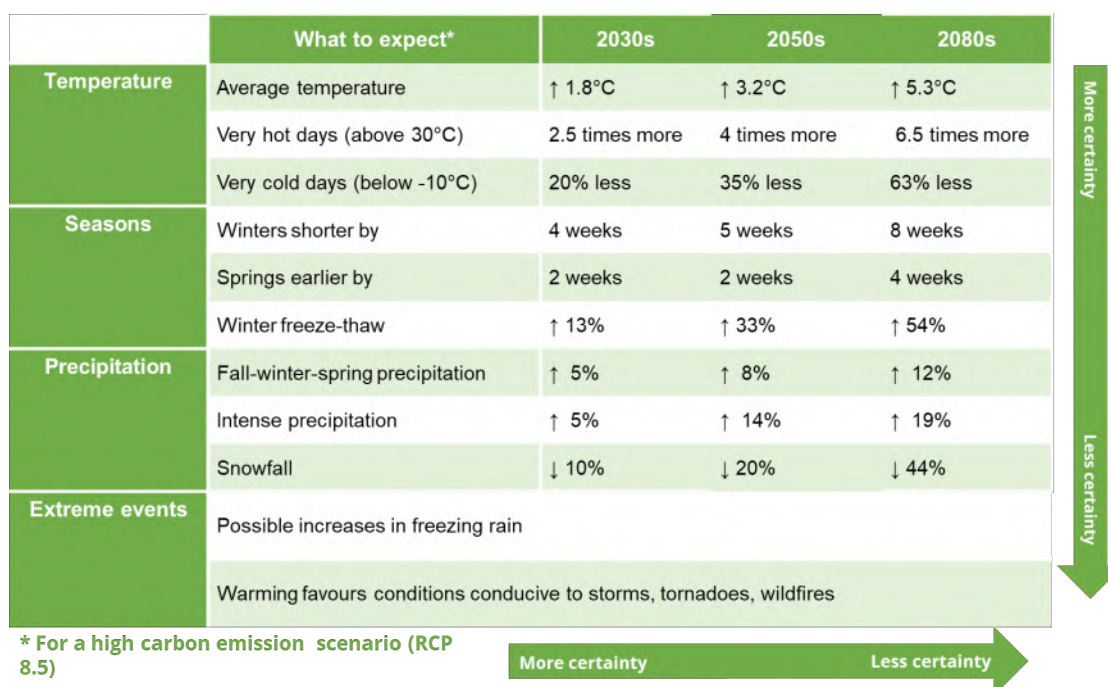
| | What to expect* | 2030s | 2050s | 2080s |
|---|---|---|---|---|
| Temperature | Average temperature | ↑ 1.8°C | ↑ 3.2°C | ↑ 5.3°C |
| | Very hot days (above 30°C) | 2.5 times more | 4 times more | 6.5 times more |
| | Very cold days (below -10°C) | 20% less | 35% less | 63% less |
| Seasons | Winters shorter by | 4 weeks | 5 weeks | 8 weeks |
| | Springs earlier by | 2 weeks | 2 weeks | 4 weeks |
| | Winter freeze-thaw | ↑ 13% | ↑ 33% | ↑ 54% |
| Precipitation | Fall-winter-spring precipitation | ↑ 5% | ↑ 8% | ↑ 12% |
| | Intense precipitation | ↑ 5% | ↑ 14% | ↑ 19% |
| | Snowfall | ↓ 10% | ↓ 20% | ↓ 44% |
| Extreme events | Possible increases in freezing rain | | | |
| | Warming favours conditions conducive to storms, tornadoes, wildfires | | | |

More certainty

Less certainty

* For a high carbon emission scenario (RCP 8.5)

More certainty Less certainty